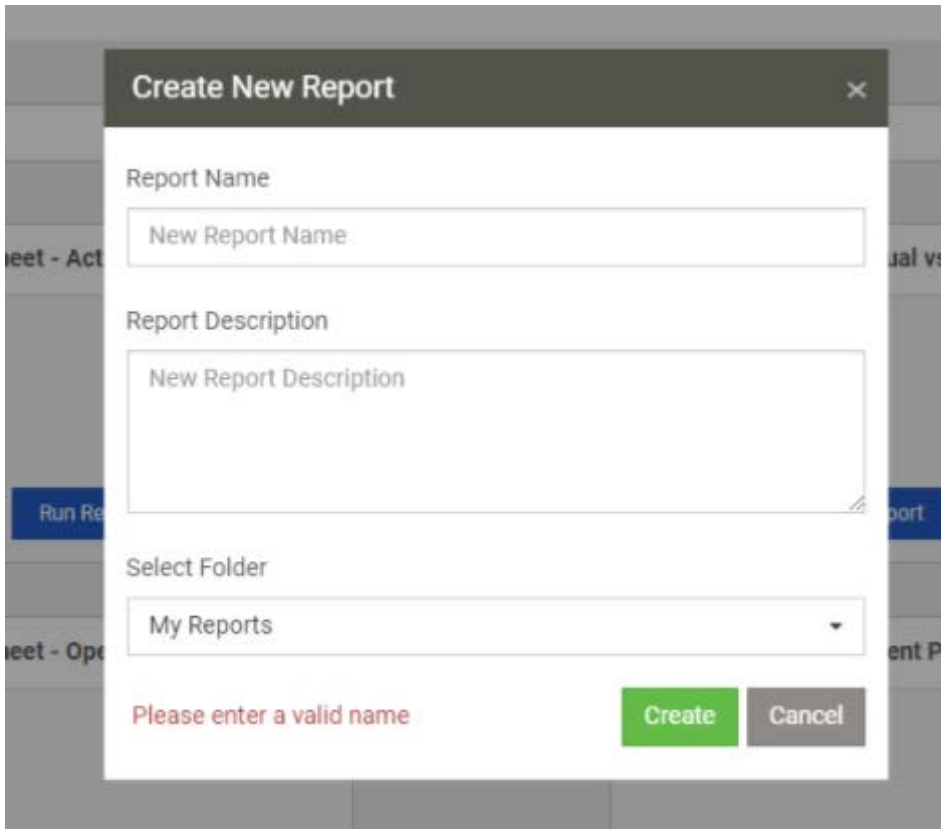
heet - Act

ual vs

Run Re

port

heet - Ope

ent P

Create New Report ×

Report Name

New Report Name

Report Description

New Report Description

Select Folder

My Reports

Please enter a valid name

Create

Cancel